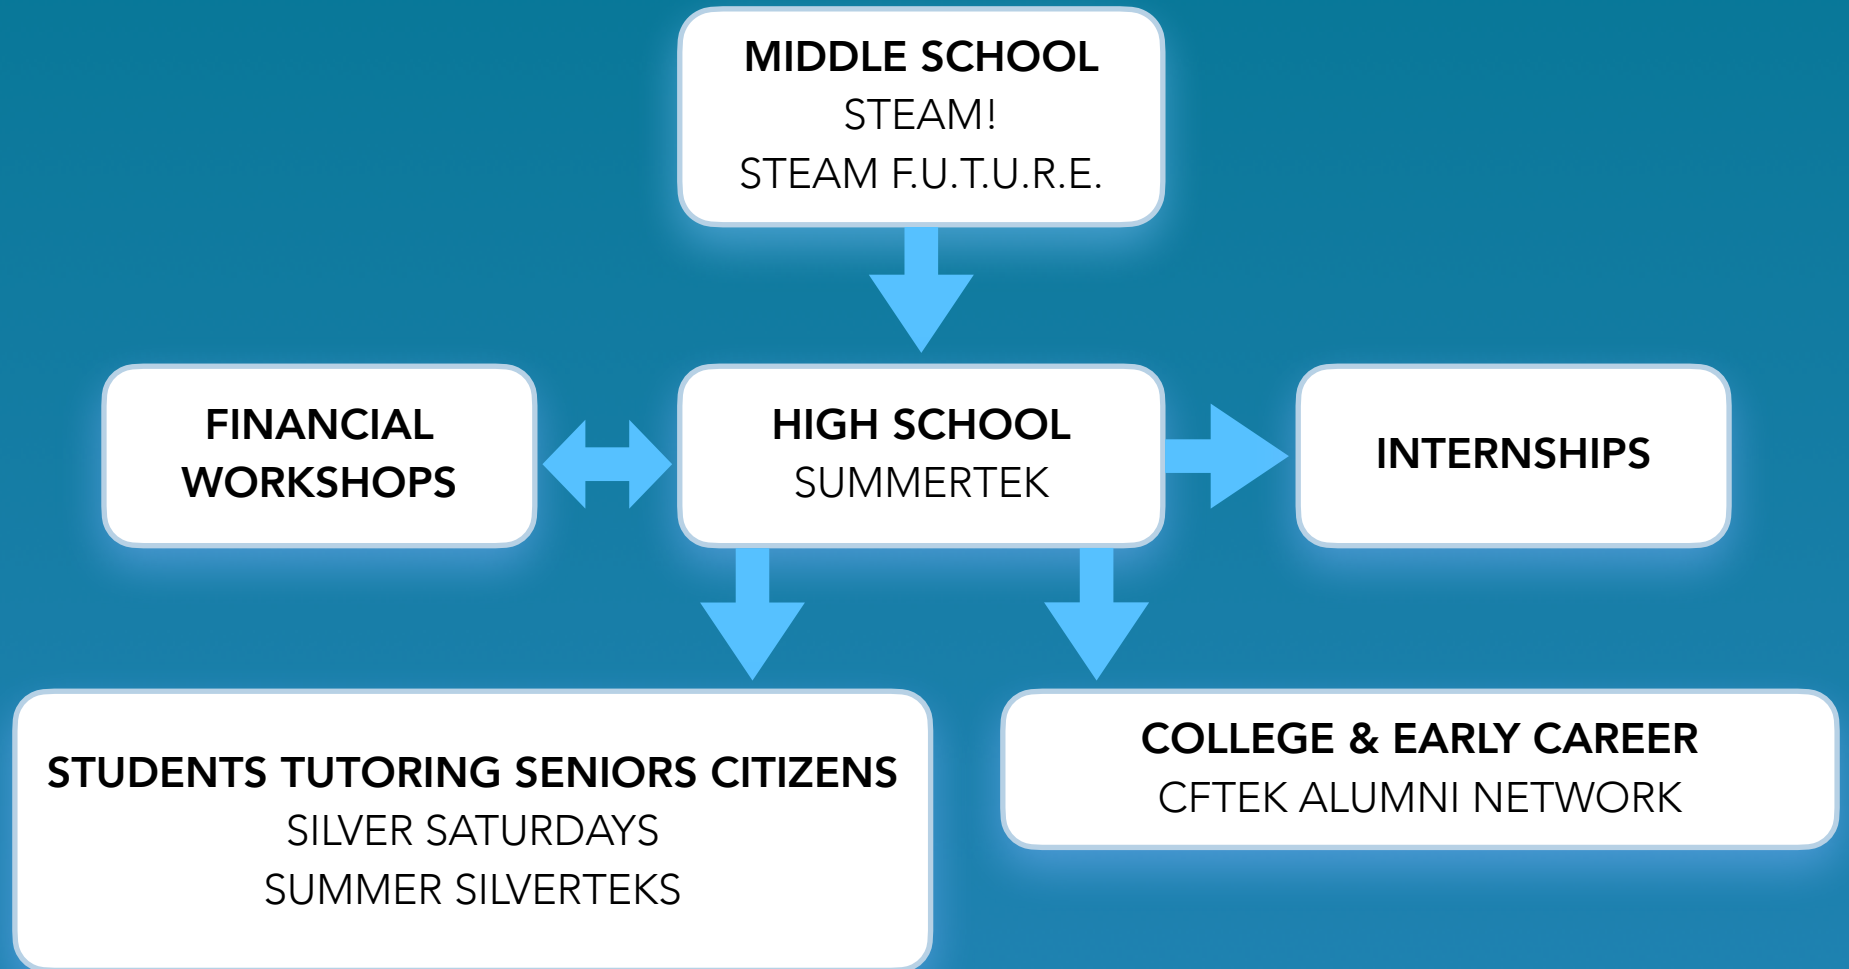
MIDDLE SCHOOL
STEAM!
STEAM F.U.T.U.R.E.

FINANCIAL WORKSHOPS

HIGH SCHOOL
SUMMERTEK

INTERNSHIPS

STUDENTS TUTORING SENIORS CITIZENS
SILVER SATURDAYS
SUMMER SILVERTEKS

COLLEGE & EARLY CAREER
CFTEK ALUMNI NETWORK